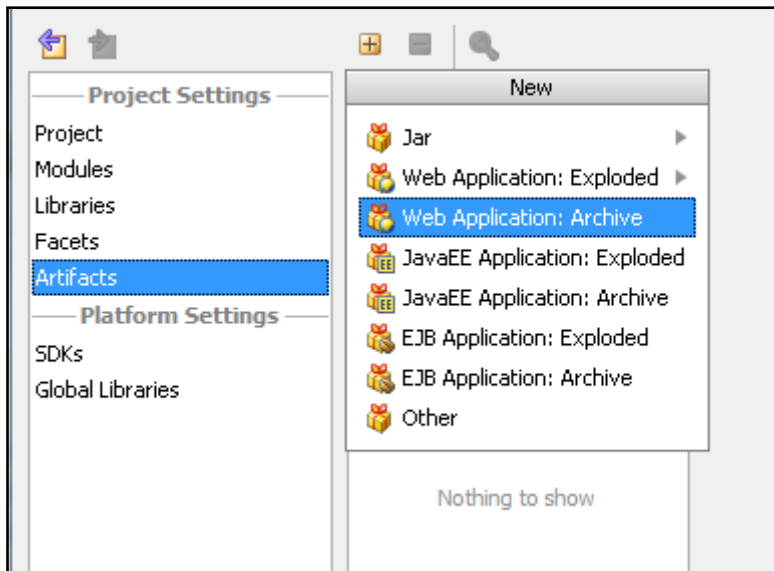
Project Settings
Project
Modules
Libraries
Facets
Artifacts
Platform Settings
SDKs
Global Libraries

New
Jar
Web Application: Exploded
Web Application: Archive
JavaEE Application: Exploded
JavaEE Application: Archive
EJB Application: Exploded
EJB Application: Archive
Other

Nothing to show